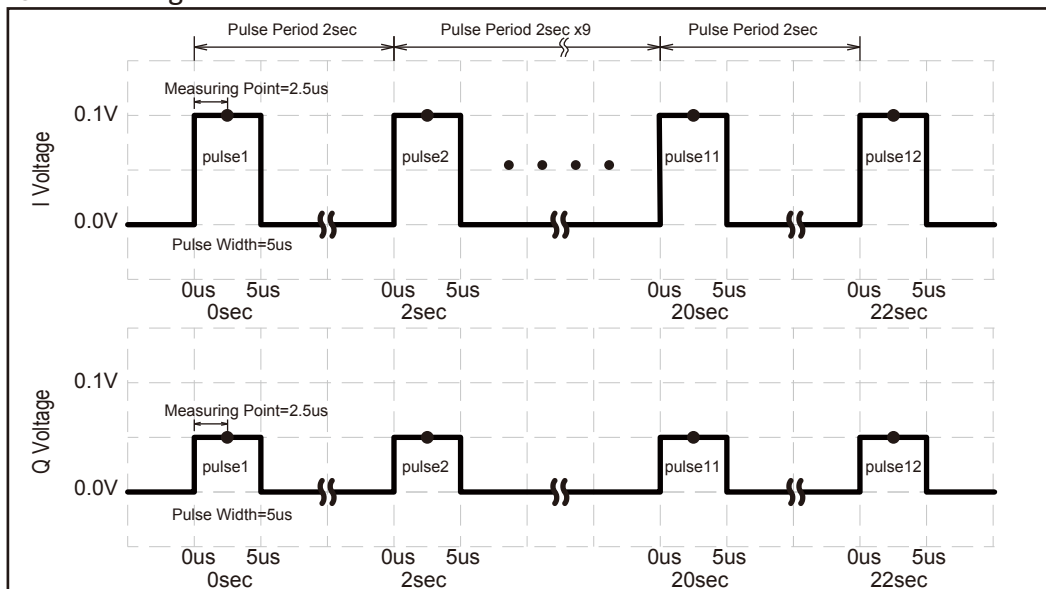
Pulse Period 2sec
Pulse Period 2sec x9
Pulse Period 2sec

Measuring Point=2.5us

0.1V

I Voltage

pulse1
pulse2
pulse11
pulse12

0.0V

Pulse Width=5us

0us 5us
0sec
0us 5us
2sec
0us 5us
20sec
0us 5us
22sec

0.1V

Q Voltage

Measuring Point=2.5us

pulse1
pulse2
pulse11
pulse12

0.0V

Pulse Width=5us

0us 5us
0sec
0us 5us
2sec
0us 5us
20sec
0us 5us
22sec